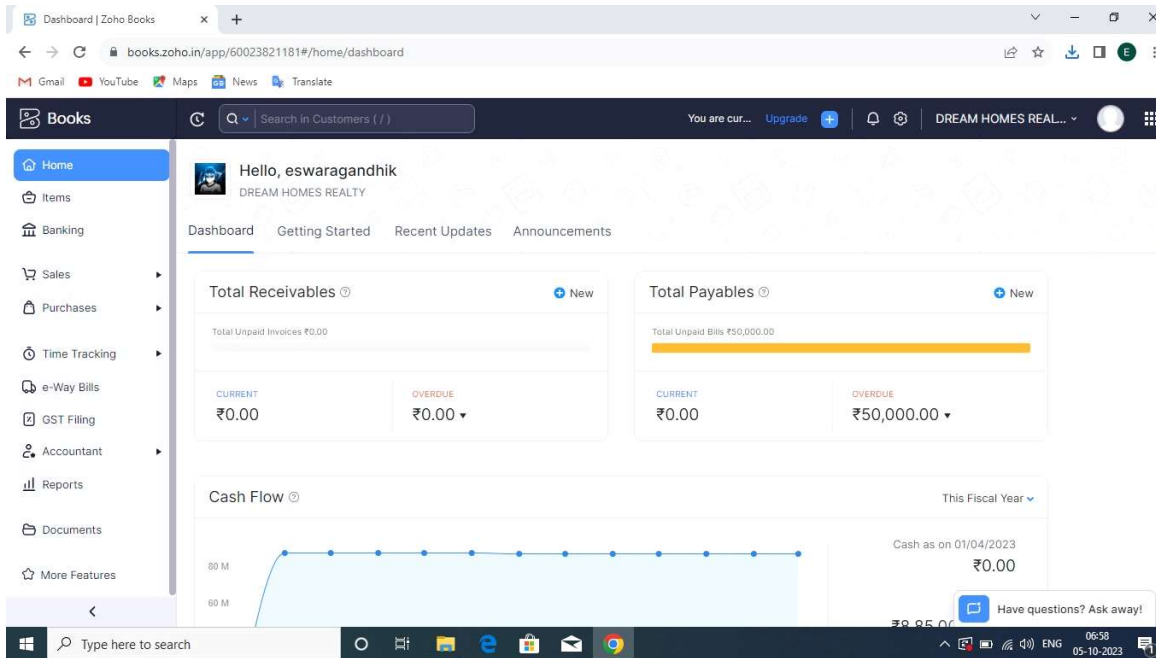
Dashboard | Zoho Books × +

books.zoho.in/app/60023821181#/home/dashboard

Gmail YouTube Maps News Translate

Books

Search in Customers ( / )

You are cur... Upgrade

DREAM HOMES REAL...

Home

Items

Banking

Sales

Purchases

Time Tracking

e-Way Bills

GST Filing

Accountant

Reports

Documents

More Features

<

Hello, eswaragandhik

DREAM HOMES REALTY

Dashboard Getting Started Recent Updates Announcements

Total Receivables New

Total Unpaid Invoices ₹0.00

CURRENT
₹0.00

OVERDUE
₹0.00

Total Payables New

Total Unpaid Bills ₹50,000.00

CURRENT
₹0.00

OVERDUE
₹50,000.00

Cash Flow

This Fiscal Year

80 M

60 M

Cash as on 01/04/2023
₹0.00

₹8,85,0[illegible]

Have questions? Ask away!

Type here to search

ENG 06:58 05-10-2023